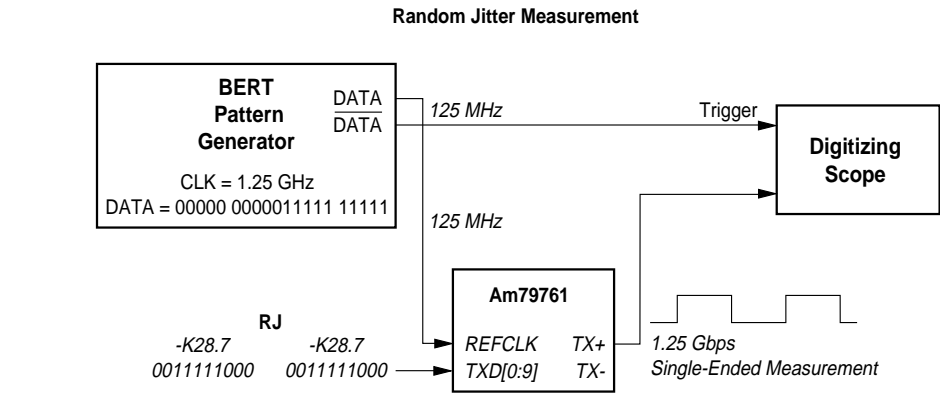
Random Jitter Measurement

BERT Pattern Generator

DATA

$\overline{DATA}$

CLK = 1.25 GHz
DATA = 00000 0000011111 11111

125 MHz

Trigger

Digitizing Scope

125 MHz

Am79761

RJ

-K28.7
0011111000

-K28.7
0011111000

REFCLK

TXD[0:9]

TX+

TX-

1.25 Gbps
Single-Ended Measurement